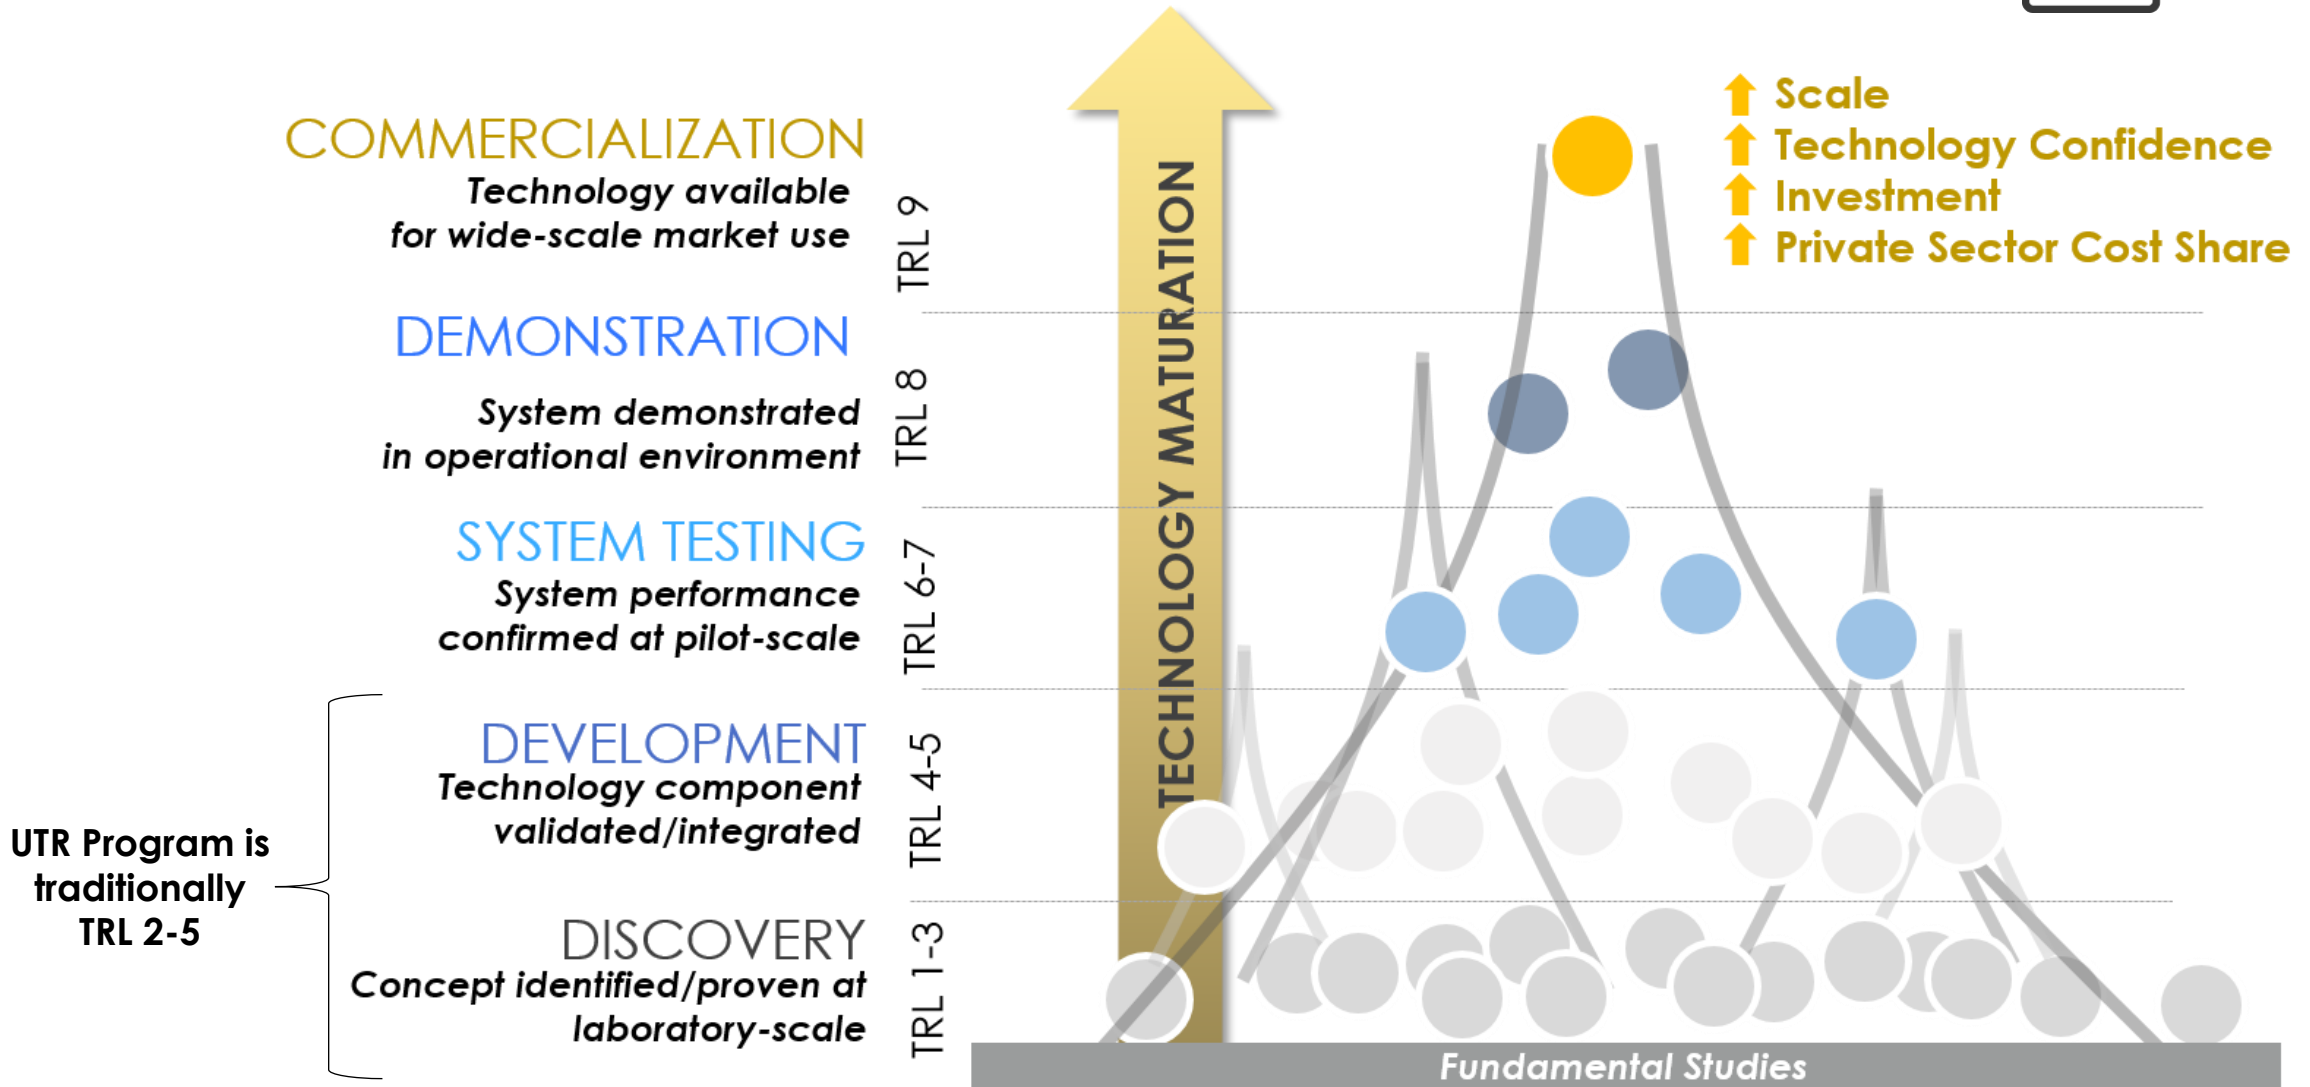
COMMERCIALIZATION
Technology available for wide-scale market use
TRL 9

DEMONSTRATION
System demonstrated in operational environment
TRL 8

SYSTEM TESTING
System performance confirmed at pilot-scale
TRL 6-7

DEVELOPMENT
Technology component validated/integrated
TRL 4-5

DISCOVERY
Concept identified/proven at laboratory-scale
TRL 1-3

UTR Program is traditionally TRL 2-5

TECHNOLOGY MATURATION

Scale
Technology Confidence
Investment
Private Sector Cost Share

Fundamental Studies